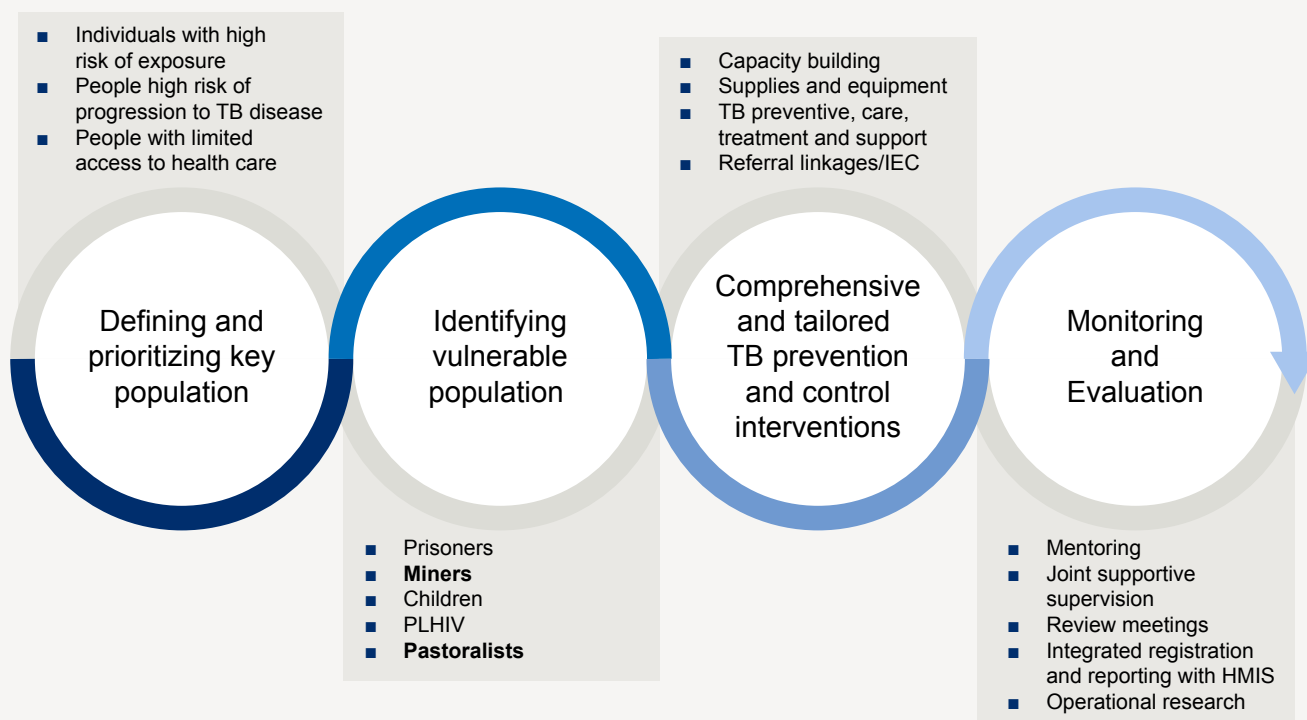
- Individuals with high risk of exposure
- People high risk of progression to TB disease
- People with limited access to health care

Defining and prioritizing key population

Identifying vulnerable population

- Prisoners
- **Miners**
- Children
- PLHIV
- **Pastoralists**

- Capacity building
- Supplies and equipment
- TB preventive, care, treatment and support
- Referral linkages/IEC

Comprehensive and tailored TB prevention and control interventions

Monitoring and Evaluation

- Mentoring
- Joint supportive supervision
- Review meetings
- Integrated registration and reporting with HMIS
- Operational research